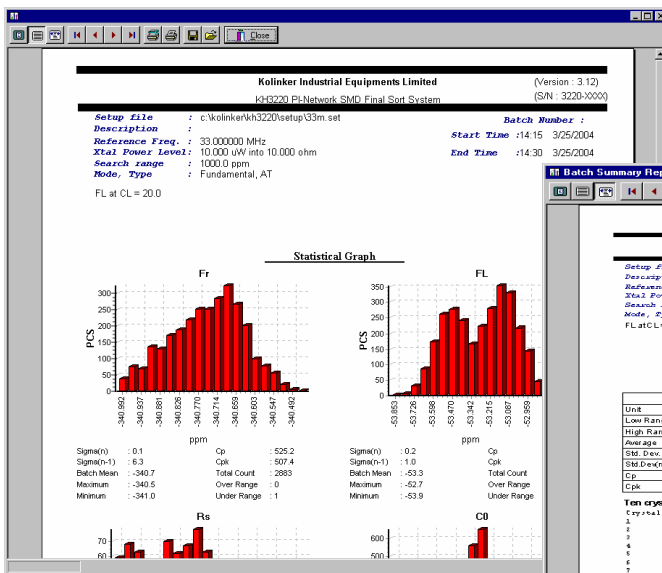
Close

Kolinker Industrial Equipments Limited (Version : 3.12)
KH3220 PI-Network SMD Final Sort System (S/N : 3220-XXXX)

Setup file : c:\kolinker\kh3220\setup\33m.set
Description :
Reference Freq. : 33.000000 MHz
Xtal Power Level: 10.000 uW into 10.000 ohm
Search range : 1000.0 ppm
Mode, Type : Fundamental, AT

Batch Number :
Start Time :14:15 3/25/2004
End Time :14:30 3/25/2004

FL at CL = 20.0

Statistical Graph

Fr

PCS

300
250
200
150
100
50
0

-340.992 -340.937 -340.881 -340.826 -340.770 -340.714 -340.659 -340.603 -340.547 -340.492

ppm

FL

PCS

350
300
250
200
150
100
50
0

-53.853 -53.726 -53.598 -53.470 -53.342 -53.215 -53.087 -52.959

ppm

| | | | |
|---|---|---|---|
| Sigma(n) | : 0.1 | Cp | : 525.2 |
| Sigma(n-1) | : 6.3 | Cpk | : 507.4 |
| Batch Mean | : -340.7 | Total Count | : 2883 |
| Maximum | : -340.5 | Over Range | : 0 |
| Minimum | : -341.0 | Under Range | : 1 |

| | | | |
|---|---|---|---|
| Sigma(n) | : 0.2 | Cp | |
| Sigma(n-1) | : 1.0 | Cpk | |
| Batch Mean | : -53.3 | Total Count | |
| Maximum | : -52.7 | Over Range | |
| Minimum | : -53.9 | Under Range | |

Rs

70
60

C0

600
500

Batch Summary Rep

Setup F
Descrip
Referen
Xtal Po
Search
Mode, T
FL at CL

| |
|---|
| Unit |
| Low Ran |
| High Ran |
| Average |
| Std. Dev. |
| Std.Dev(n |
| Cp |
| Cpk |

Ten crys
Crystal
1
2
3
4
5
6
7